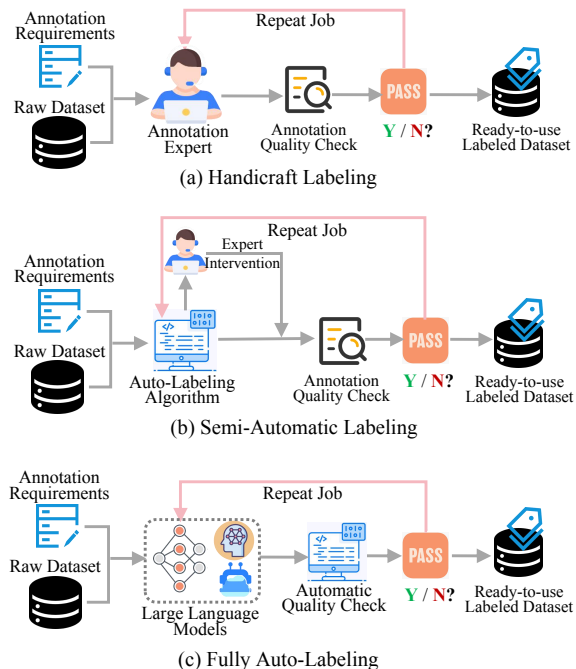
Annotation Requirements

Raw Dataset

Repeat Job

Annotation Expert

Annotation Quality Check

PASS

Y / N?

Ready-to-use Labeled Dataset

(a) Handicraft Labeling

Annotation Requirements

Raw Dataset

Repeat Job

Expert Intervention

Auto-Labeling Algorithm

Annotation Quality Check

PASS

Y / N?

Ready-to-use Labeled Dataset

(b) Semi-Automatic Labeling

Annotation Requirements

Raw Dataset

Repeat Job

Large Language Models

Automatic Quality Check

PASS

Y / N?

Ready-to-use Labeled Dataset

(c) Fully Auto-Labeling